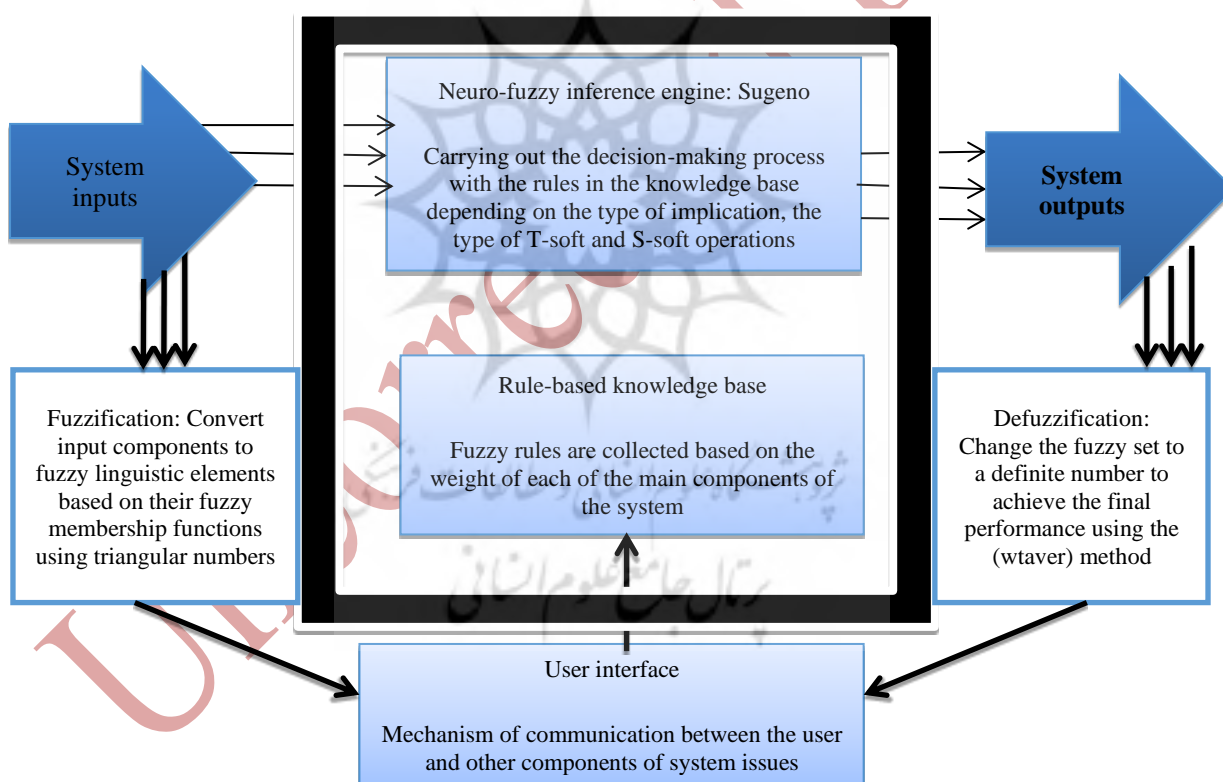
System inputs

Neuro-fuzzy inference engine: Sugeno

Carrying out the decision-making process with the rules in the knowledge base depending on the type of implication, the type of T-soft and S-soft operations

System outputs

Fuzzification: Convert input components to fuzzy linguistic elements based on their fuzzy membership functions using triangular numbers

Rule-based knowledge base

Fuzzy rules are collected based on the weight of each of the main components of the system

Defuzzification: Change the fuzzy set to a definite number to achieve the final performance using the (wtaver) method

User interface

Mechanism of communication between the user and other components of system issues